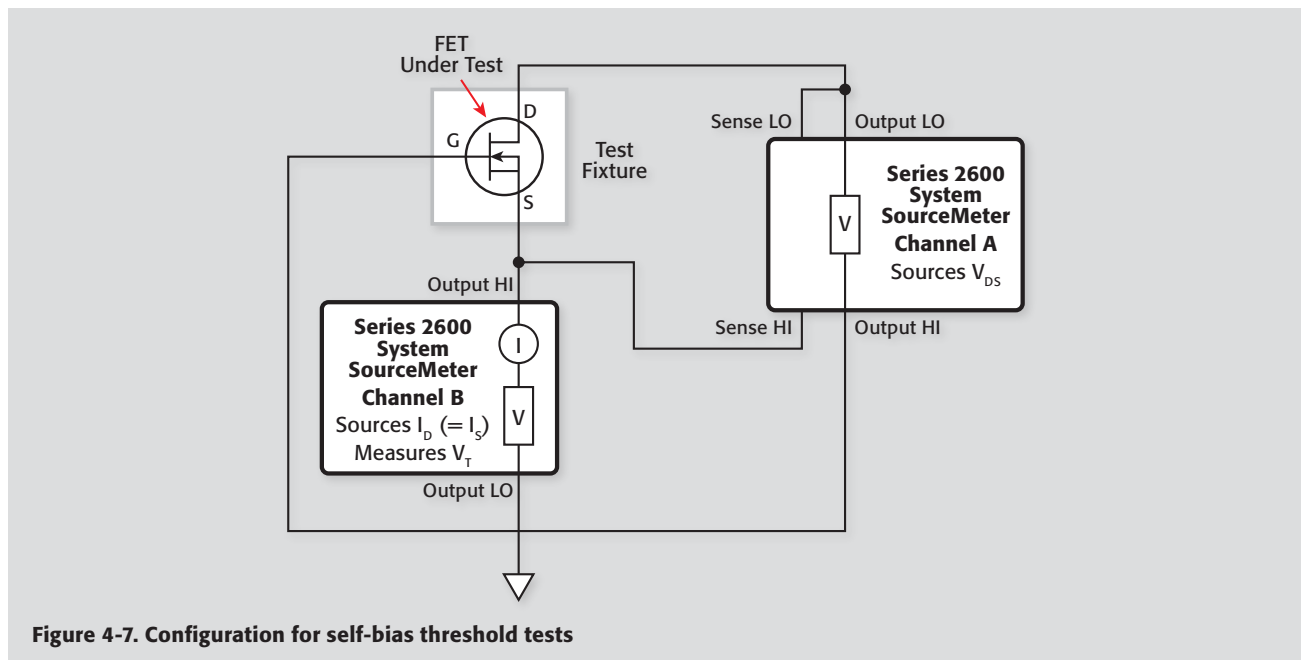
FET
Under Test

D

G

S

Test
Fixture

Sense LO

Output LO

Series 2600
System
SourceMeter
Channel A
Sources $V_{DS}$

V

Output HI

Series 2600
System
SourceMeter
Channel B
Sources $I_D$ $(= I_S)$
Measures $V_T$

I

V

Sense HI

Output HI

Output LO

Figure 4-7. Configuration for self-bias threshold tests